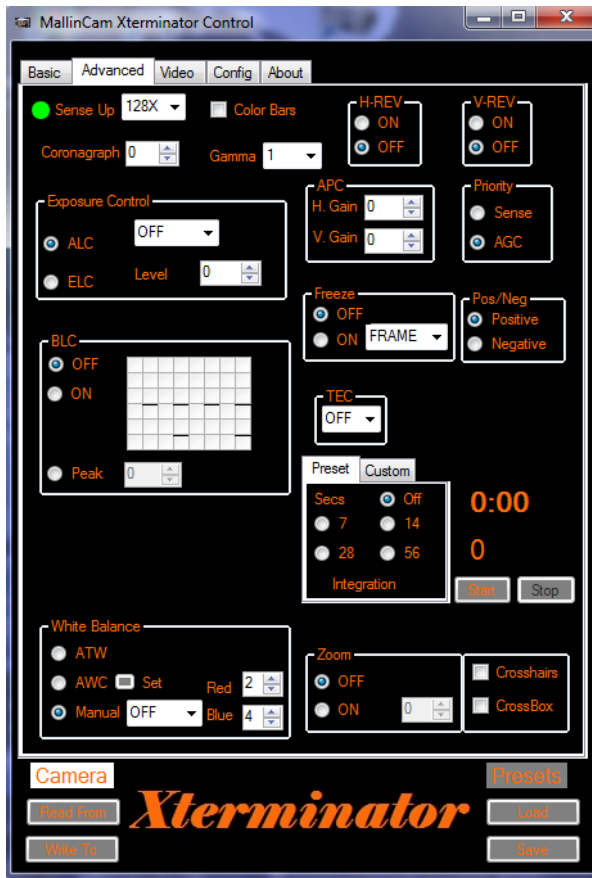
MallinCam Xterminator Control

Basic Advanced Video Config About

Sense Up 128X
Color Bars
H-REV
ON
OFF
V-REV
ON
OFF

Coronagraph 0
Gamma 1

Exposure Control
ALC
OFF
ELC
Level 0

APC
H. Gain 0
V. Gain 0

Priority
Sense
AGC

Freeze
OFF
ON FRAME

Pos/Neg
Positive
Negative

BLC
OFF
ON
Peak 0

TEC
OFF

Preset Custom
Secs
Off
7
14
28
56
Integration

0:00
0
Start Stop

White Balance
ATW
AWC Set
Manual OFF
Red 2
Blue 4

Zoom
OFF
ON 0

Crosshairs
CrossBox

Camera
Read From
Write To
Xterminator
Presets
Load
Save